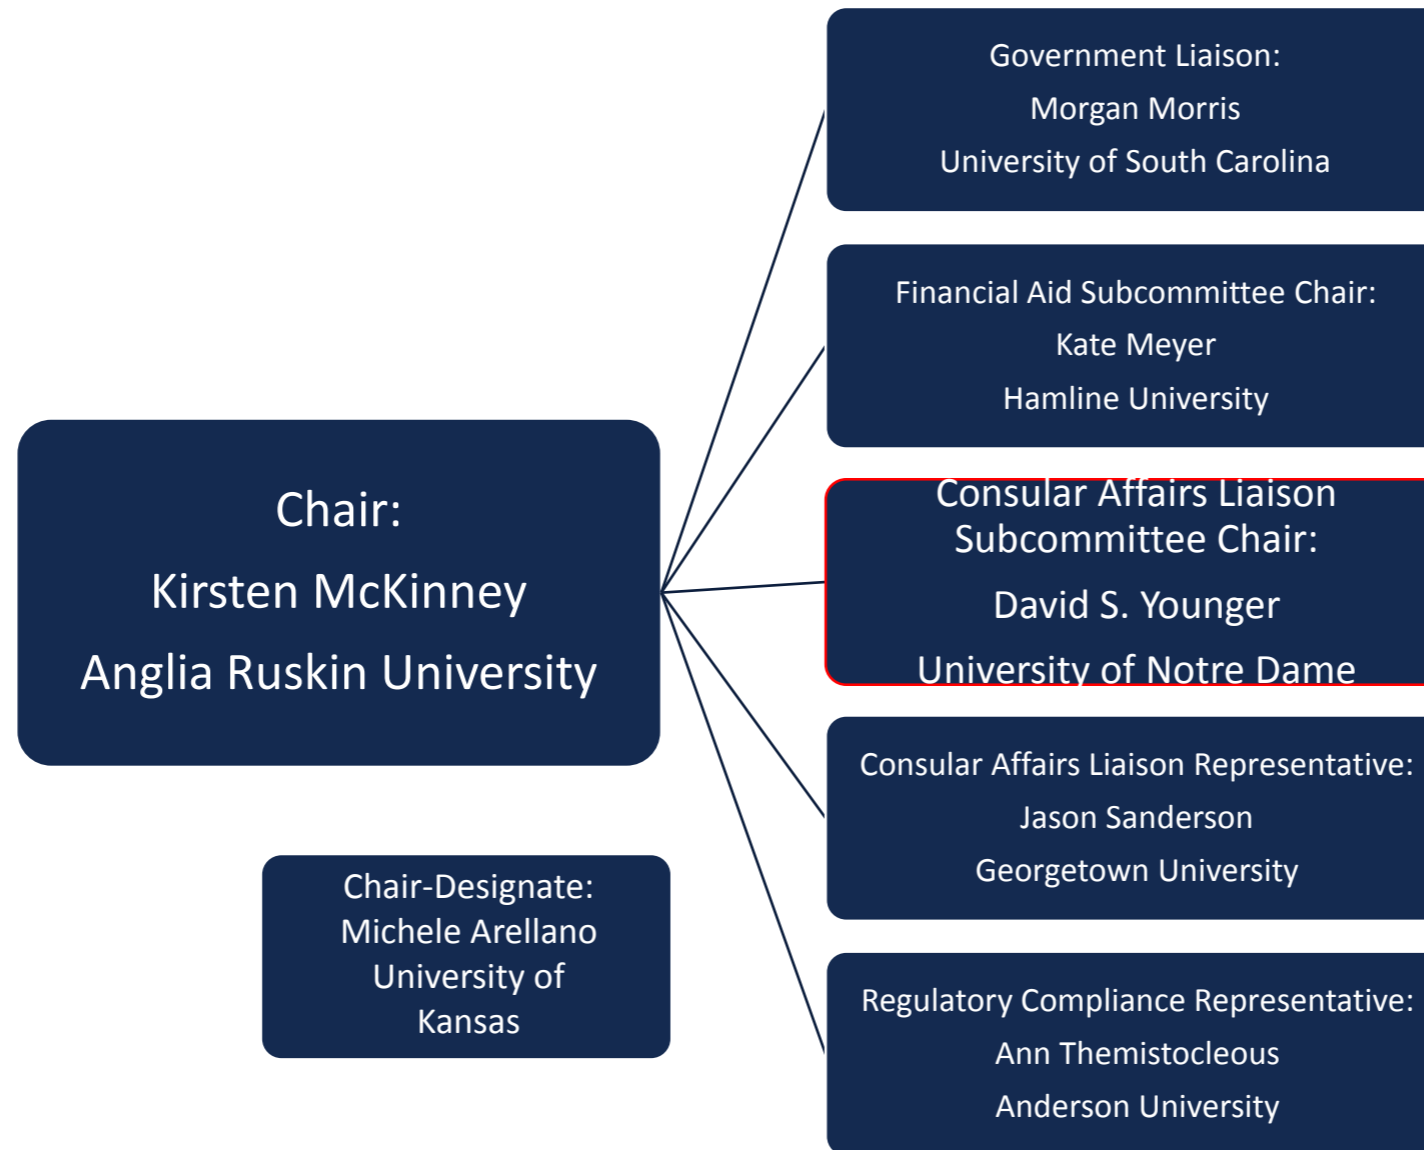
Chair:
Kirsten McKinney
Anglia Ruskin University

Chair-Designate:
Michele Arellano
University of Kansas

Government Liaison:
Morgan Morris
University of South Carolina

Financial Aid Subcommittee Chair:
Kate Meyer
Hamline University

Consular Affairs Liaison Subcommittee Chair:
David S. Younger
University of Notre Dame

Consular Affairs Liaison Representative:
Jason Sanderson
Georgetown University

Regulatory Compliance Representative:
Ann Themistocleous
Anderson University